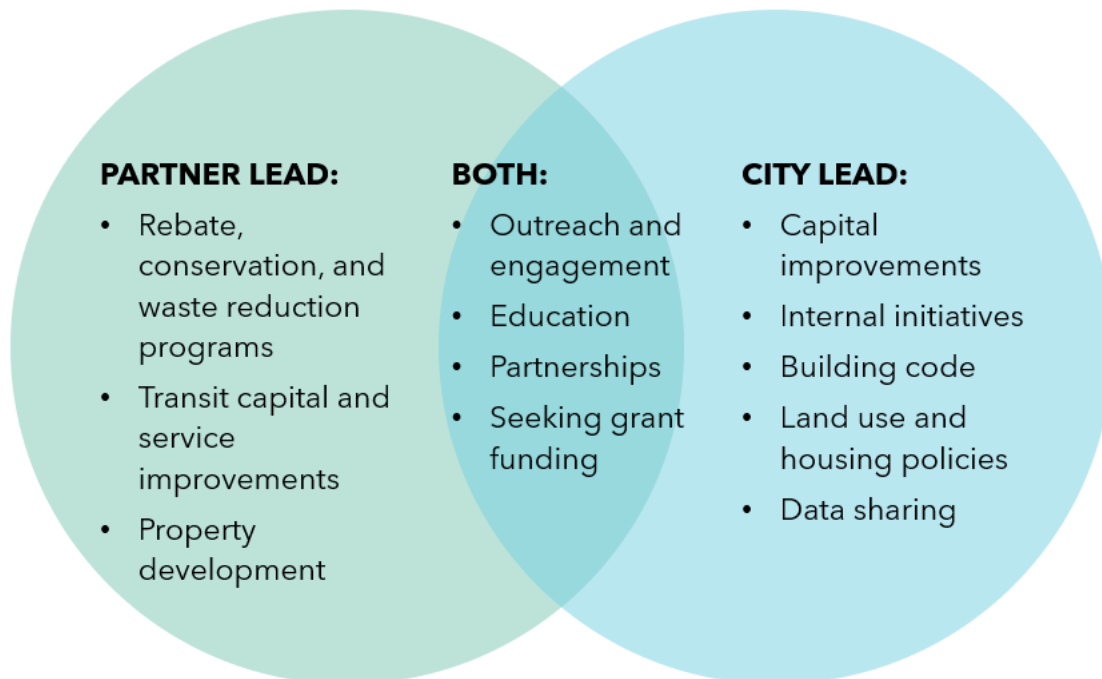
PARTNER LEAD:
- Rebate, conservation, and waste reduction programs
- Transit capital and service improvements
- Property development

BOTH:
- Outreach and engagement
- Education
- Partnerships
- Seeking grant funding

CITY LEAD:
- Capital improvements
- Internal initiatives
- Building code
- Land use and housing policies
- Data sharing